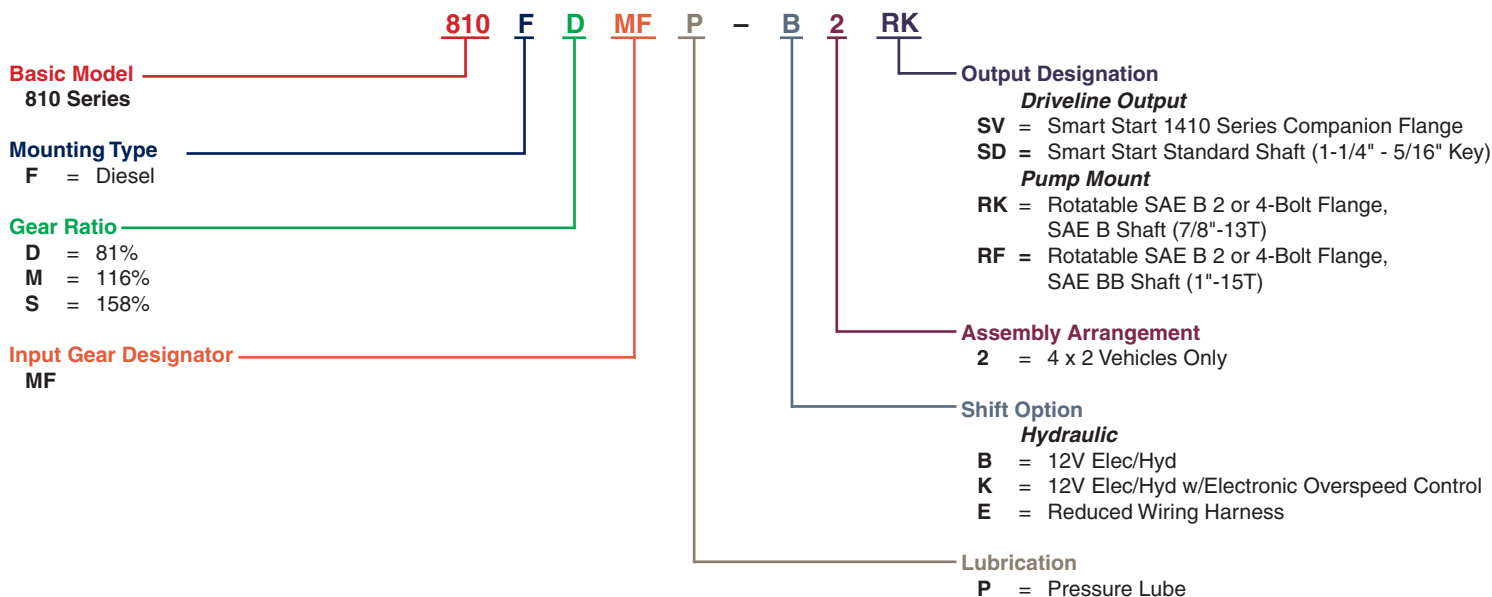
810 F D MF P – B 2 RK

Basic Model
810 Series

Mounting Type
F = Diesel

Gear Ratio
D = 81%
M = 116%
S = 158%

Input Gear Designator
MF

Output Designation
*Driveline Output*
SV = Smart Start 1410 Series Companion Flange
SD = Smart Start Standard Shaft (1-1/4" - 5/16" Key)
*Pump Mount*
RK = Rotatable SAE B 2 or 4-Bolt Flange, SAE B Shaft (7/8"-13T)
RF = Rotatable SAE B 2 or 4-Bolt Flange, SAE BB Shaft (1"-15T)

Assembly Arrangement
2 = 4 x 2 Vehicles Only

Shift Option
*Hydraulic*
B = 12V Elec/Hyd
K = 12V Elec/Hyd w/Electronic Overspeed Control
E = Reduced Wiring Harness

Lubrication
P = Pressure Lube